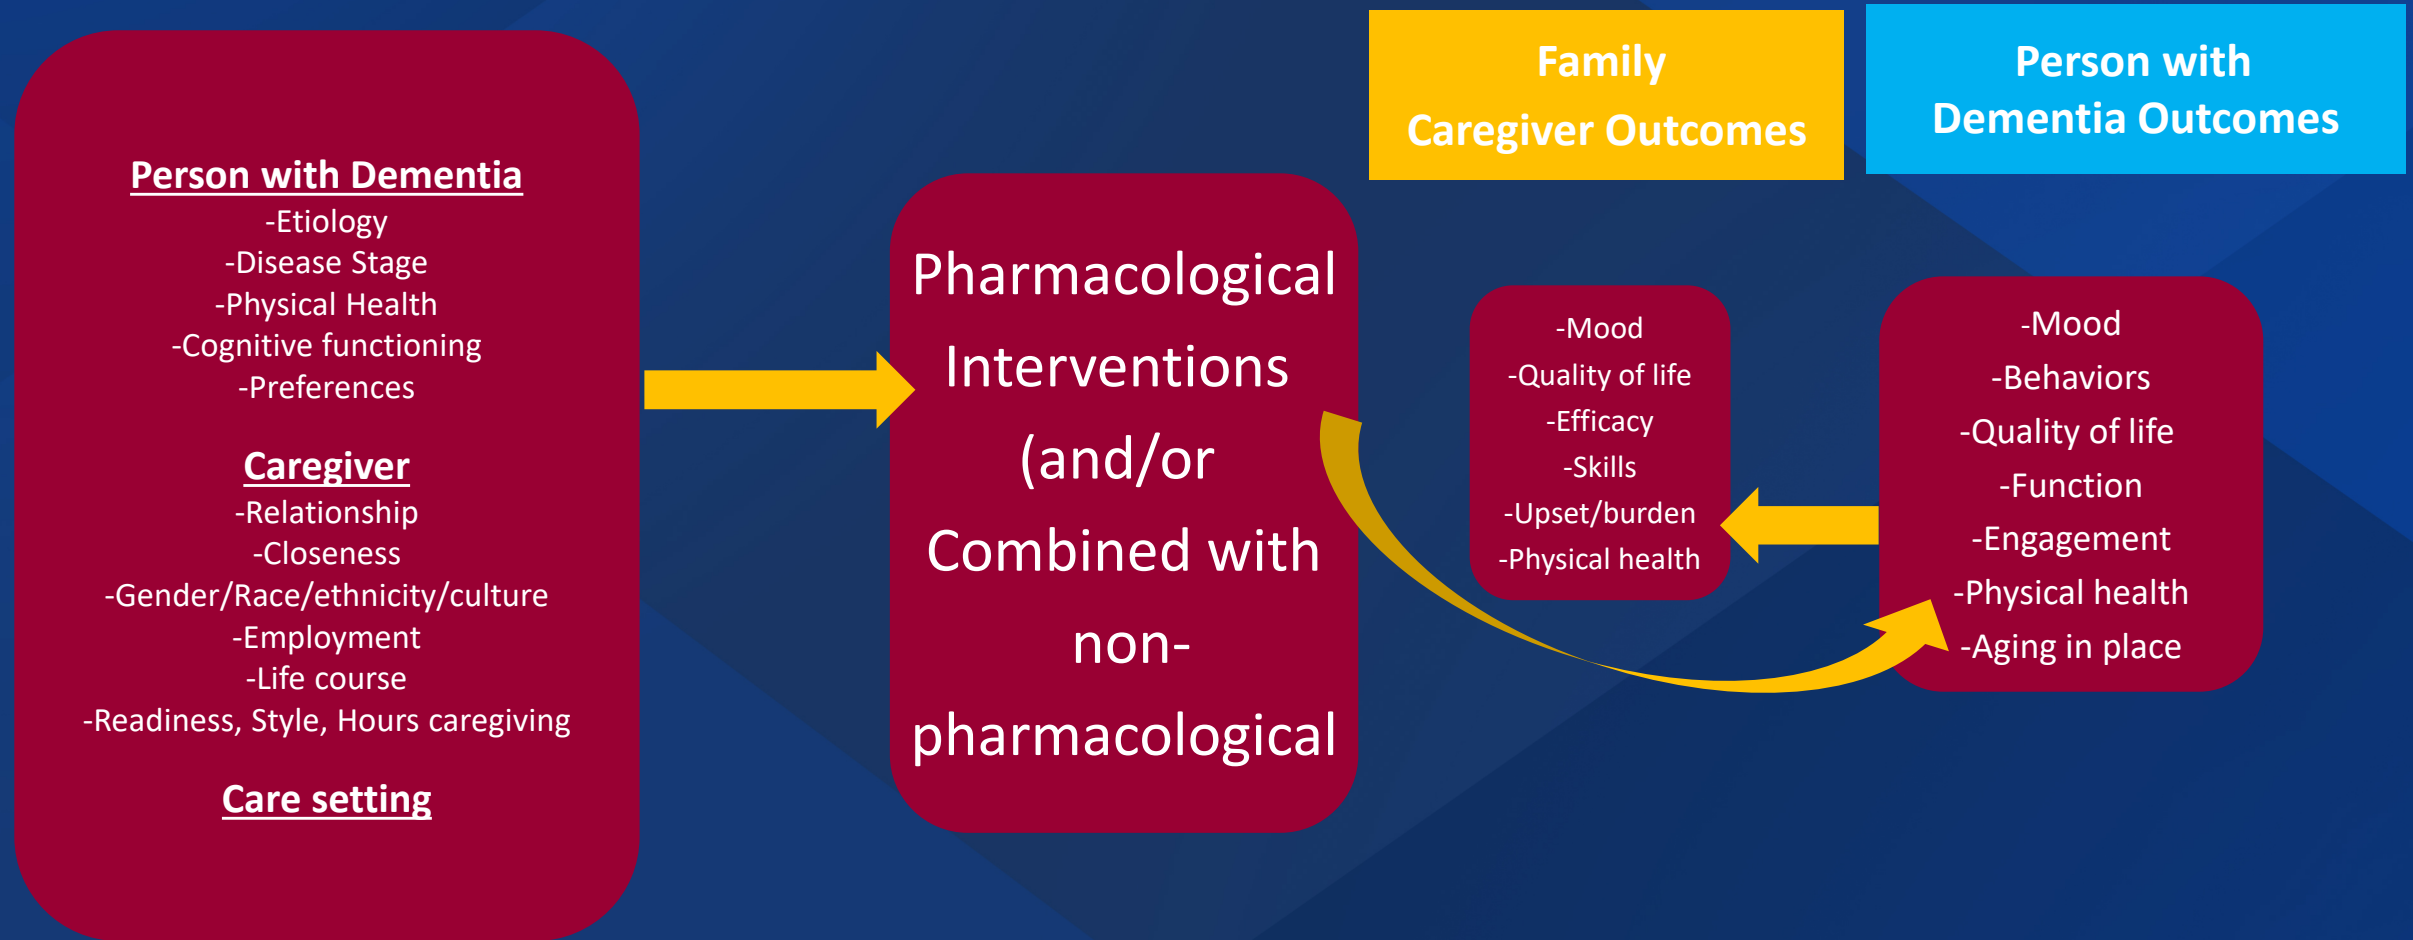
Person with Dementia
-Etiology
-Disease Stage
-Physical Health
-Cognitive functioning
-Preferences

Caregiver
-Relationship
-Closeness
-Gender/Race/ethnicity/culture
-Employment
-Life course
-Readiness, Style, Hours caregiving

Care setting

Pharmacological Interventions (and/or Combined with non-pharmacological

Family Caregiver Outcomes

-Mood
-Quality of life
-Efficacy
-Skills
-Upset/burden
-Physical health

Person with Dementia Outcomes

-Mood
-Behaviors
-Quality of life
-Function
-Engagement
-Physical health
-Aging in place